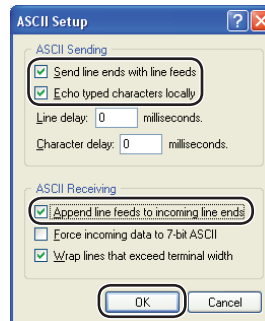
ASCII Setup

ASCII Sending

Send line ends with line feeds

Echo typed characters locally

Line delay: 0 milliseconds.

Character delay: 0 milliseconds.

ASCII Receiving

Append line feeds to incoming line ends

Force incoming data to 7-bit ASCII

Wrap lines that exceed terminal width

OK

Cancel